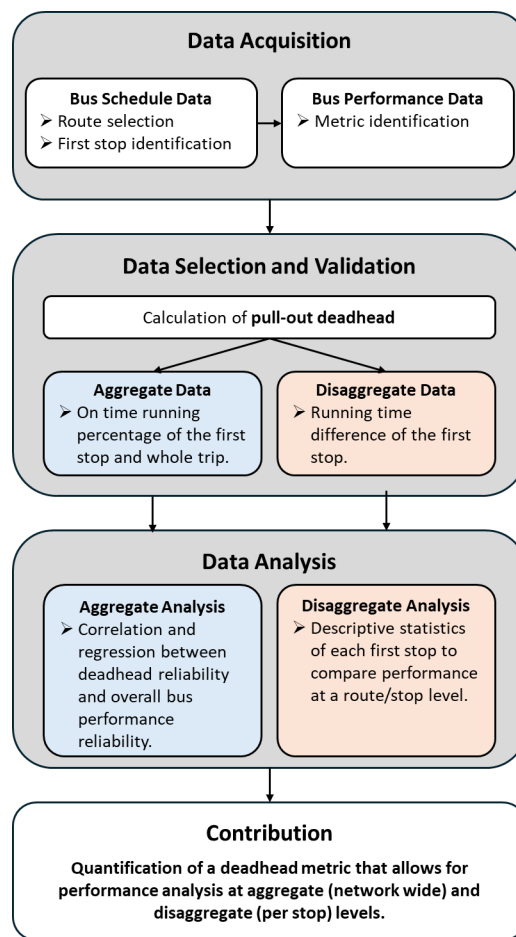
Data Acquisition

Bus Schedule Data
➢ Route selection
➢ First stop identification

Bus Performance Data
➢ Metric identification

Data Selection and Validation

Calculation of pull-out deadhead

Aggregate Data
➢ On time running percentage of the first stop and whole trip.

Disaggregate Data
➢ Running time difference of the first stop.

Data Analysis

Aggregate Analysis
➢ Correlation and regression between deadhead reliability and overall bus performance reliability.

Disaggregate Analysis
➢ Descriptive statistics of each first stop to compare performance at a route/stop level.

Contribution

Quantification of a deadhead metric that allows for performance analysis at aggregate (network wide) and disaggregate (per stop) levels.